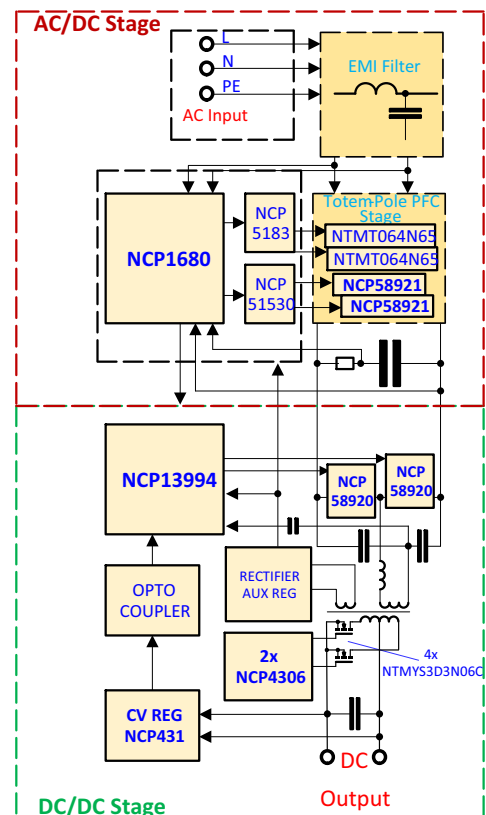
AC/DC Stage

L
N
PE
AC Input

EMI Filter

Totem-Pole PFC Stage

NCP1680

NCP 5183

NCP 51530

NTMT064N65
NTMT064N65
NCP58921
NCP58921

NCP13994

NCP 58920

NCP 58920

OPTO COUPLER

RECTIFIER AUX REG

2x NCP4306

4x NTMYS3D3N06C

CV REG NCP431

DC Output

DC/DC Stage